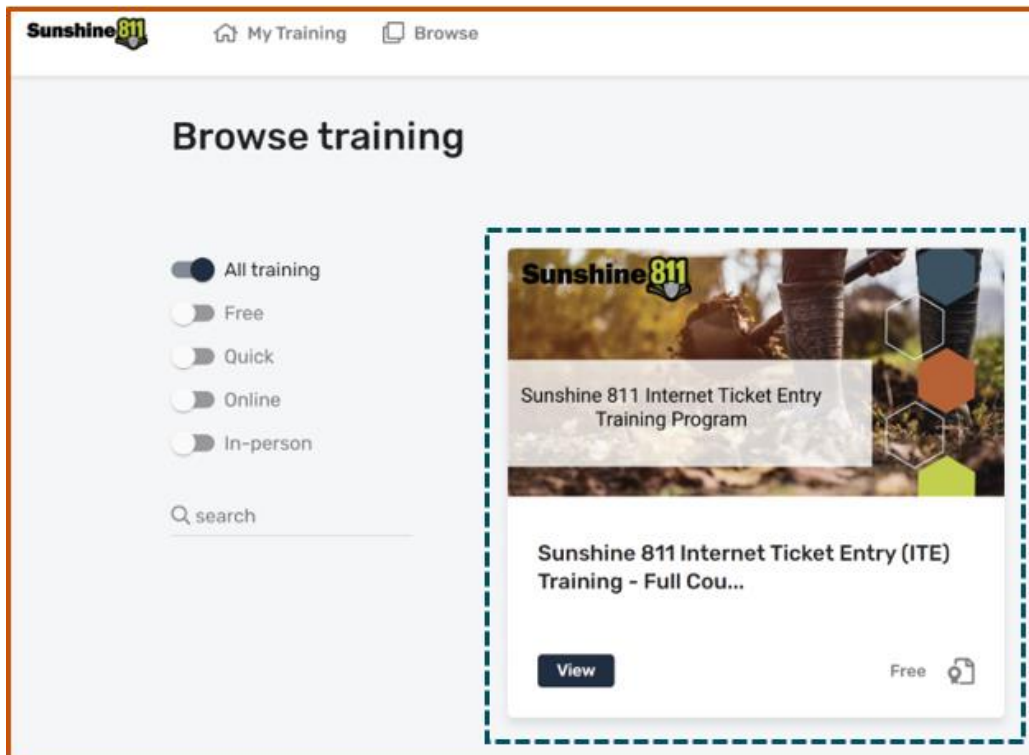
Sunshine 811

My Training

Browse

Browse training

All training

Free

Quick

Online

In-person

search

Sunshine 811

Sunshine 811 Internet Ticket Entry Training Program

Sunshine 811 Internet Ticket Entry (ITE) Training - Full Cou...

View

Free